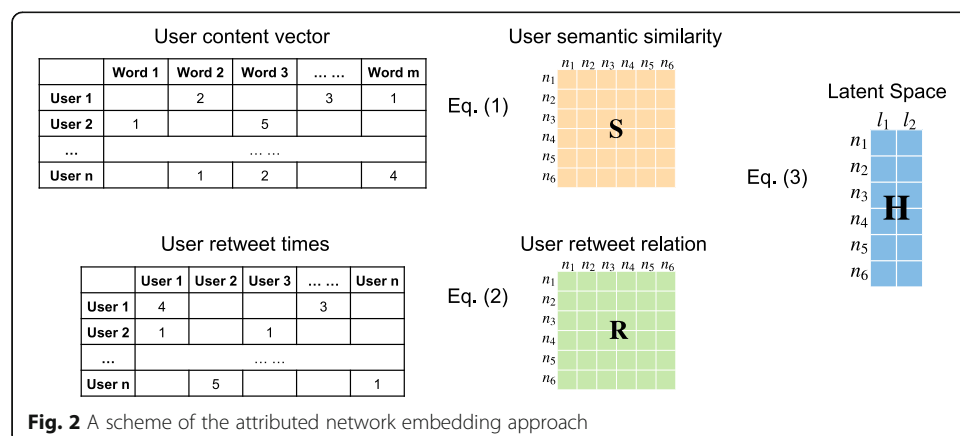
User content vector

| | Word 1 | Word 2 | Word 3 | … … | Word m |
|---|---|---|---|---|---|
| User 1 | | 2 | | 3 | 1 |
| User 2 | 1 | | 5 | | |
| … | … … | | | | |
| User n | | 1 | 2 | | 4 |

User semantic similarity

$n_1$ $n_2$ $n_3$ $n_4$ $n_5$ $n_6$

$n_1$ $n_2$ $n_3$ $n_4$ $n_5$ $n_6$

**S**

Eq. (1)

Latent Space

$l_1$ $l_2$

$n_1$ $n_2$ $n_3$ $n_4$ $n_5$ $n_6$

**H**

Eq. (3)

User retweet times

| | User 1 | User 2 | User 3 | … … | User n |
|---|---|---|---|---|---|
| User 1 | 4 | | | 3 | |
| User 2 | 1 | | 1 | | |
| … | … … | | | | |
| User n | | 5 | | | 1 |

User retweet relation

$n_1$ $n_2$ $n_3$ $n_4$ $n_5$ $n_6$

$n_1$ $n_2$ $n_3$ $n_4$ $n_5$ $n_6$

**R**

Eq. (2)

**Fig. 2** A scheme of the attributed network embedding approach